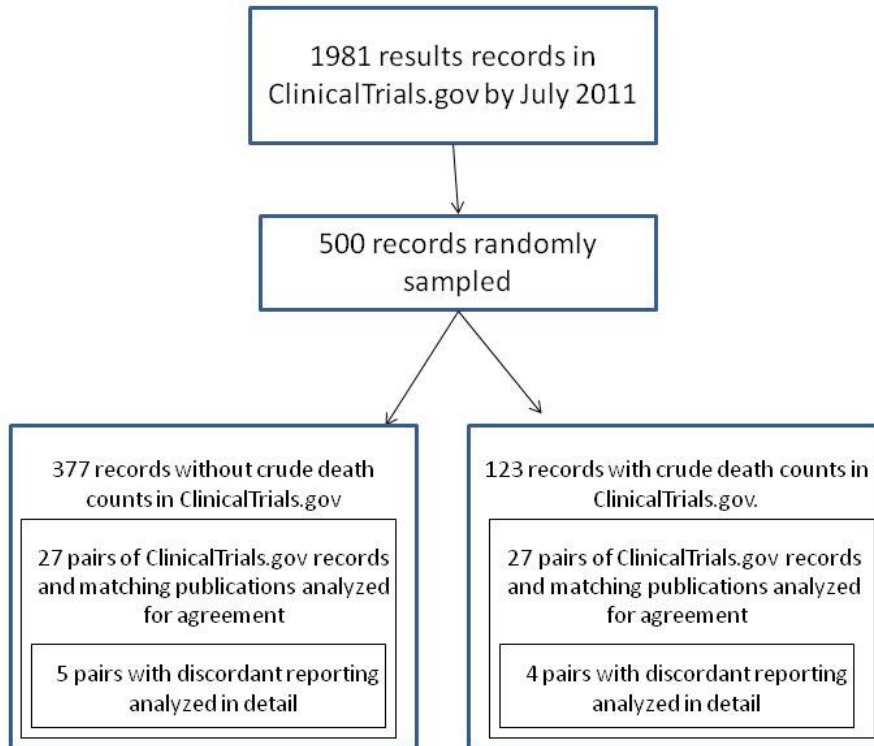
1981 results records in ClinicalTrials.gov by July 2011

500 records randomly sampled

377 records without crude death counts in ClinicalTrials.gov

27 pairs of ClinicalTrials.gov records and matching publications analyzed for agreement

5 pairs with discordant reporting analyzed in detail

123 records with crude death counts in ClinicalTrials.gov.

27 pairs of ClinicalTrials.gov records and matching publications analyzed for agreement

4 pairs with discordant reporting analyzed in detail